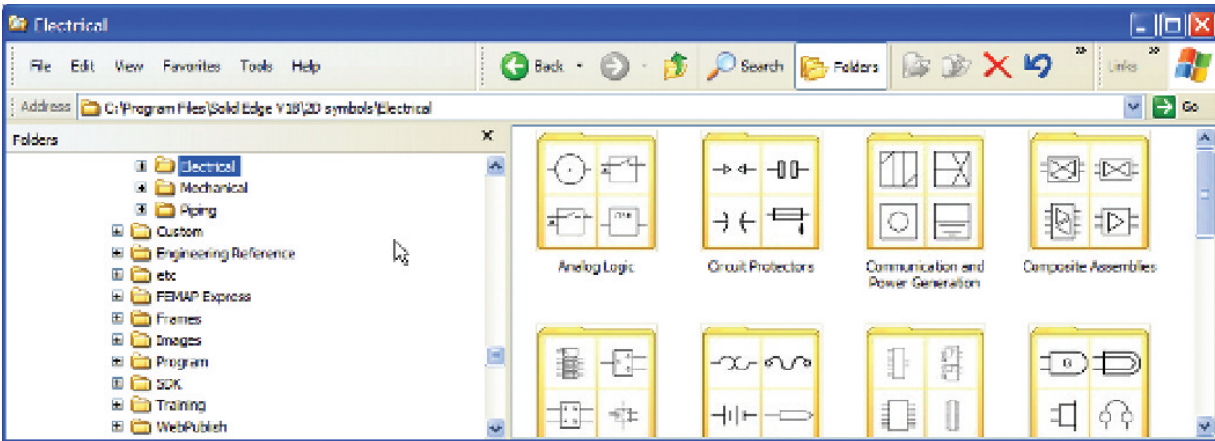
Electrical

File Edit View Favorites Tools Help

Back Search Folders

Links

Address C:\Program Files\Solid Edge V18\2D symbols\Electrical

Go

Folders

Electrical
Mechanical
Piping
Custom
Engineering Reference
etc
FEMAP Express
Frames
Images
Program
SDK
Training
WebPublish

Analog Logic

Circuit Protectors

Communication and Power Generation

Composite Assemblies